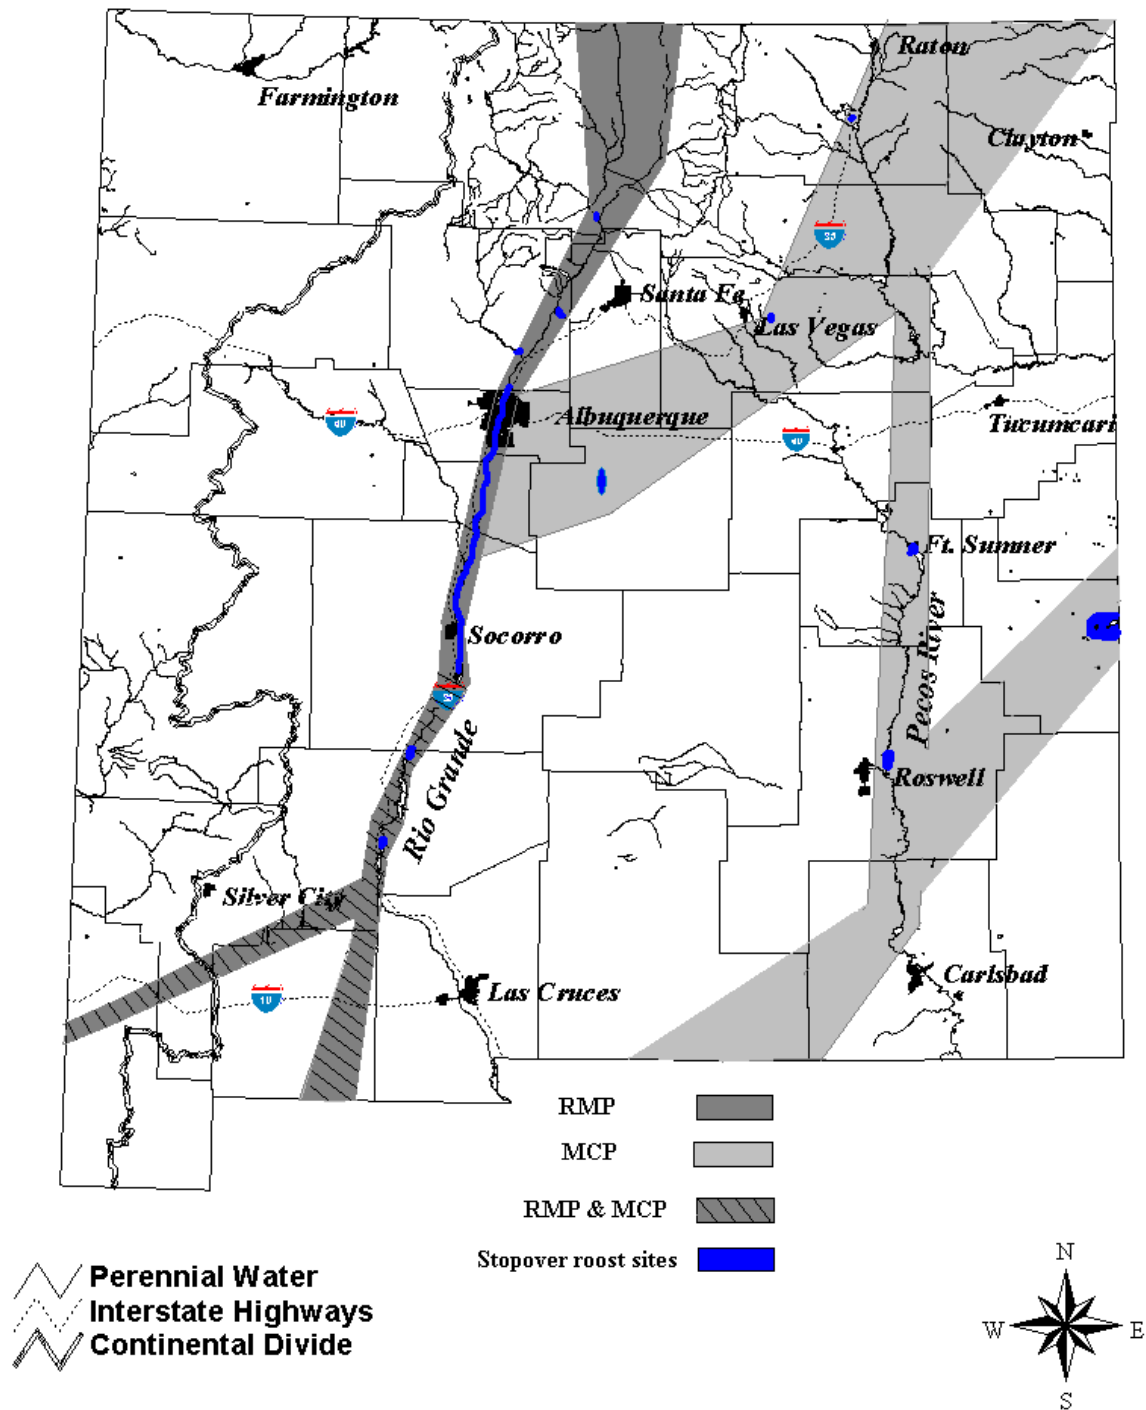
Farmington
Raton
Clayton
Santa Fe
Las Vegas
Albuquerque
Tucumcari
Ft. Sumner
Socorro
Pecos River
Rio Grande
Roswell
Silver City
Las Cruces
Carlsbad
25
40
40
25
10

RMP
MCP
RMP & MCP
Stopover roost sites

Perennial Water
Interstate Highways
Continental Divide

N
W
E
S